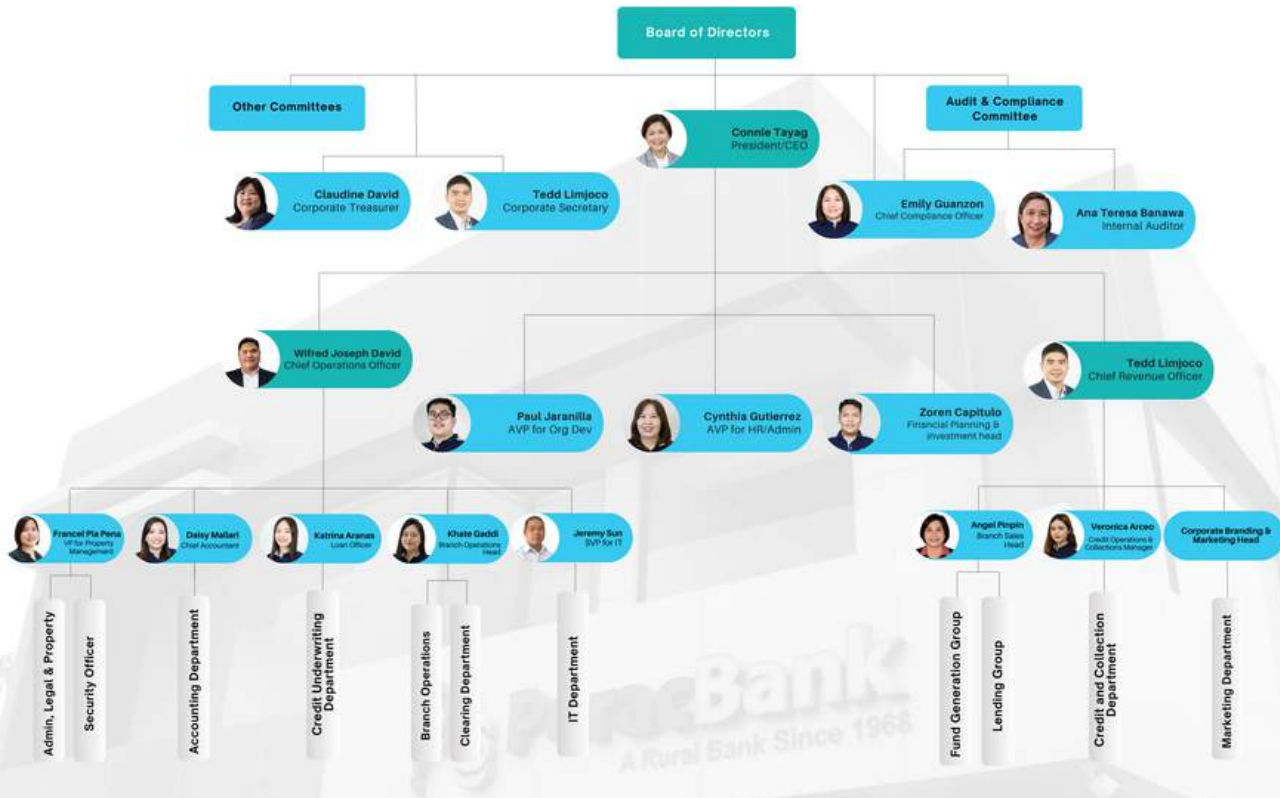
Board of Directors

Other Committees

Audit & Compliance Committee

Connie Tayag
President/CEO

Claudine David
Corporate Treasurer

Tedd Limjoco
Corporate Secretary

Emily Guanzon
Chief Compliance Officer

Ana Teresa Banawa
Internal Auditor

Wilfred Joseph David
Chief Operations Officer

Tedd Limjoco
Chief Revenue Officer

Paul Jaranilla
AVP for Org Dev

Cynthia Gutierrez
AVP for HR/Admin

Zoren Capitulo
Financial Planning & Investment head

Francel Pia Pena
VP for Property Management

Daisy Mallari
Chief Accountant

Katrina Aranas
Loan Officer

Khate Gaddi
Branch Operations Head

Jeremy Sun
SVP for IT

Angel Pinpin
Branch Sales Head

Veronica Arceo
Credit Operations & Collections Manager

Corporate Branding & Marketing Head

Admin, Legal & Property

Security Officer

Accounting Department

Credit Underwriting Department

Branch Operations

Clearing Department

IT Department

Fund Generation Group

Lending Group

Credit and Collection Department

Marketing Department

PoracBank
A Rural Bank Since 1968